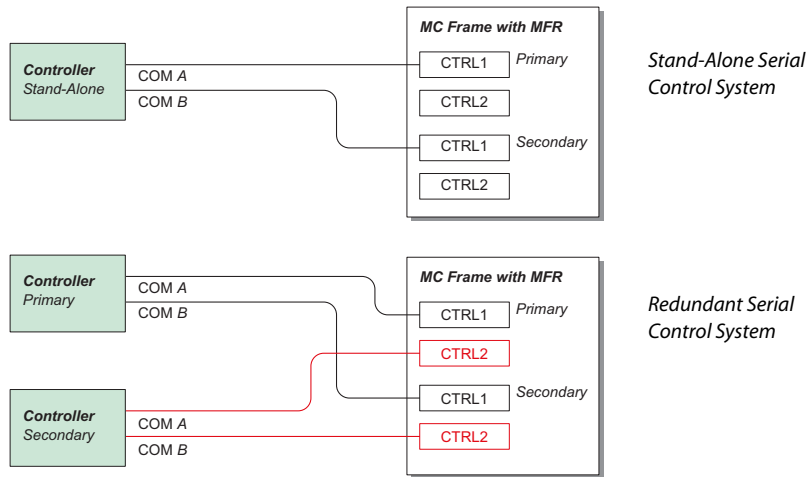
Controller
Stand-Alone

COM A
COM B

MC Frame with MFR
CTRL1 Primary
CTRL2
CTRL1 Secondary
CTRL2

Stand-Alone Serial Control System

Controller
Primary

COM A
COM B

Controller
Secondary

COM A
COM B

MC Frame with MFR
CTRL1 Primary
CTRL2
CTRL1 Secondary
CTRL2

Redundant Serial Control System